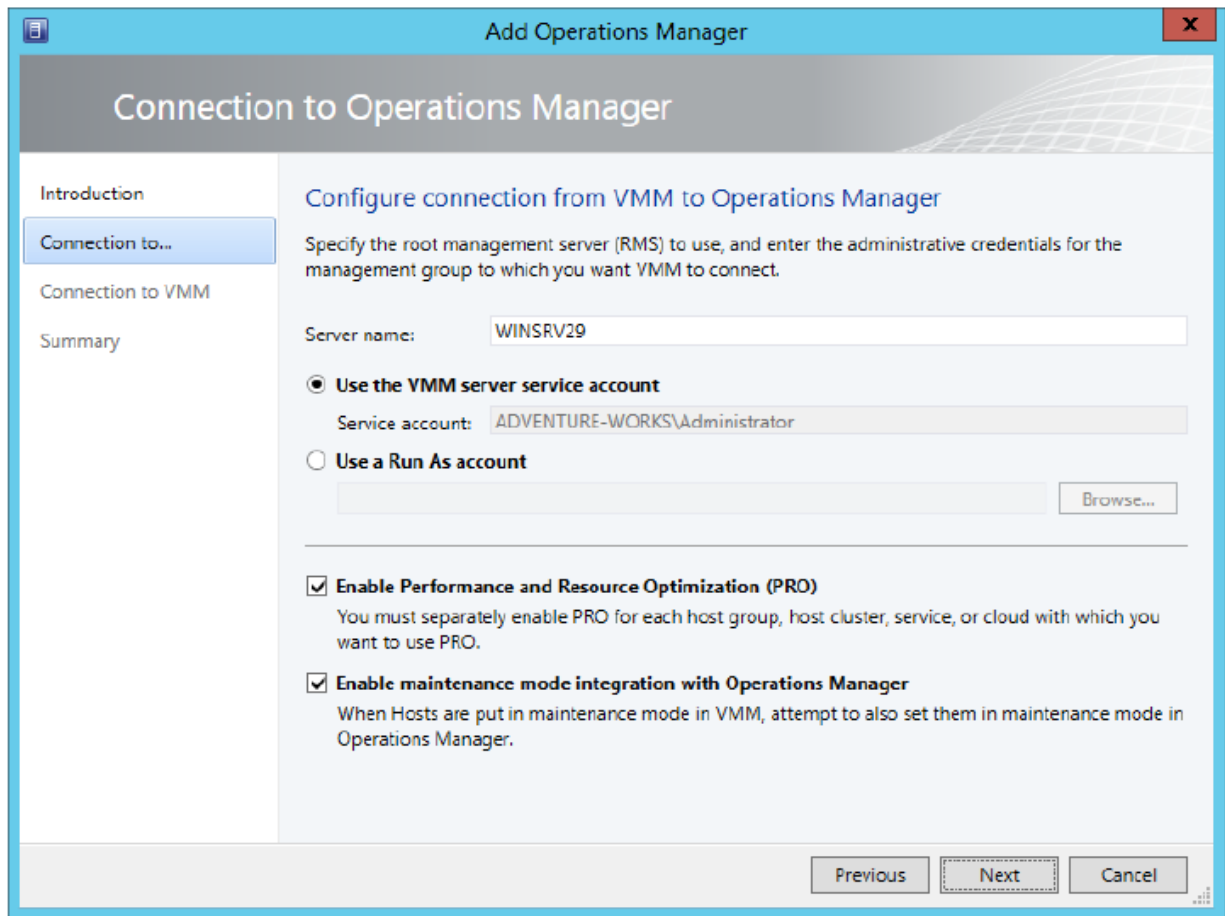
Add Operations Manager

Connection to Operations Manager

Introduction
Connection to...
Connection to VMM
Summary

Configure connection from VMM to Operations Manager

Specify the root management server (RMS) to use, and enter the administrative credentials for the management group to which you want VMM to connect.

Server name: WINSRV29

Use the VMM server service account

Service account: ADVENTURE-WORKS\Administrator

Use a Run As account

Browse...

Enable Performance and Resource Optimization (PRO)

You must separately enable PRO for each host group, host cluster, service, or cloud with which you want to use PRO.

Enable maintenance mode integration with Operations Manager

When Hosts are put in maintenance mode in VMM, attempt to also set them in maintenance mode in Operations Manager.

Previous Next Cancel